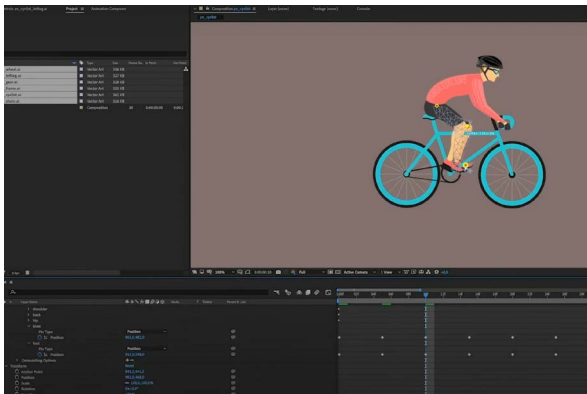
Project
Effect Controls
Composition
Layer
Footage
Console
Type
Size
Vector Art
Vector Art
Vector Art
Vector Art
Vector Art
Vector Art
Composition
100%
Full
Active Camera
1 View
Layer Name
Pin Type
Position
Pin Type
Position
Compositing Options
Transform
Anchor Point
Position
Scale
Rotation